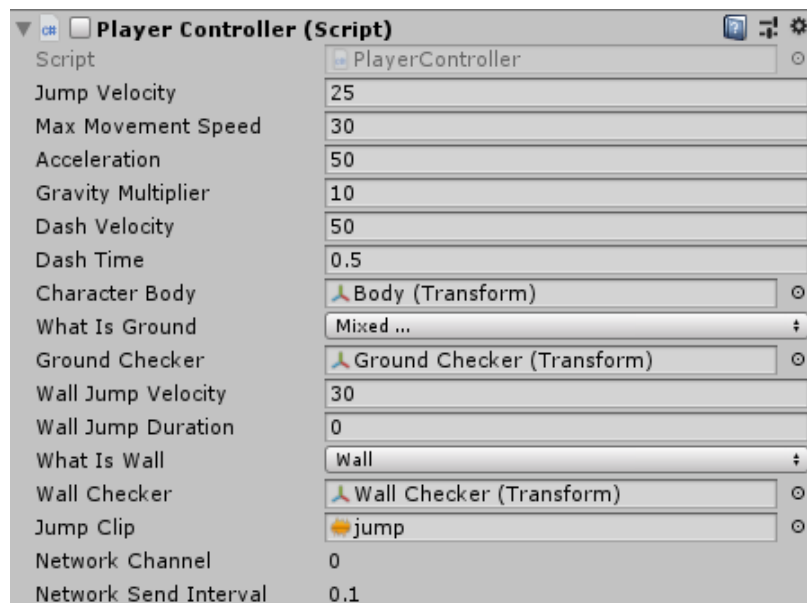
Player Controller (Script)

| | |
|---|---|
| Script | PlayerController |
| Jump Velocity | 25 |
| Max Movement Speed | 30 |
| Acceleration | 50 |
| Gravity Multiplier | 10 |
| Dash Velocity | 50 |
| Dash Time | 0.5 |
| Character Body | Body (Transform) |
| What Is Ground | Mixed ... |
| Ground Checker | Ground Checker (Transform) |
| Wall Jump Velocity | 30 |
| Wall Jump Duration | 0 |
| What Is Wall | Wall |
| Wall Checker | Wall Checker (Transform) |
| Jump Clip | jump |
| Network Channel | 0 |
| Network Send Interval | 0.1 |